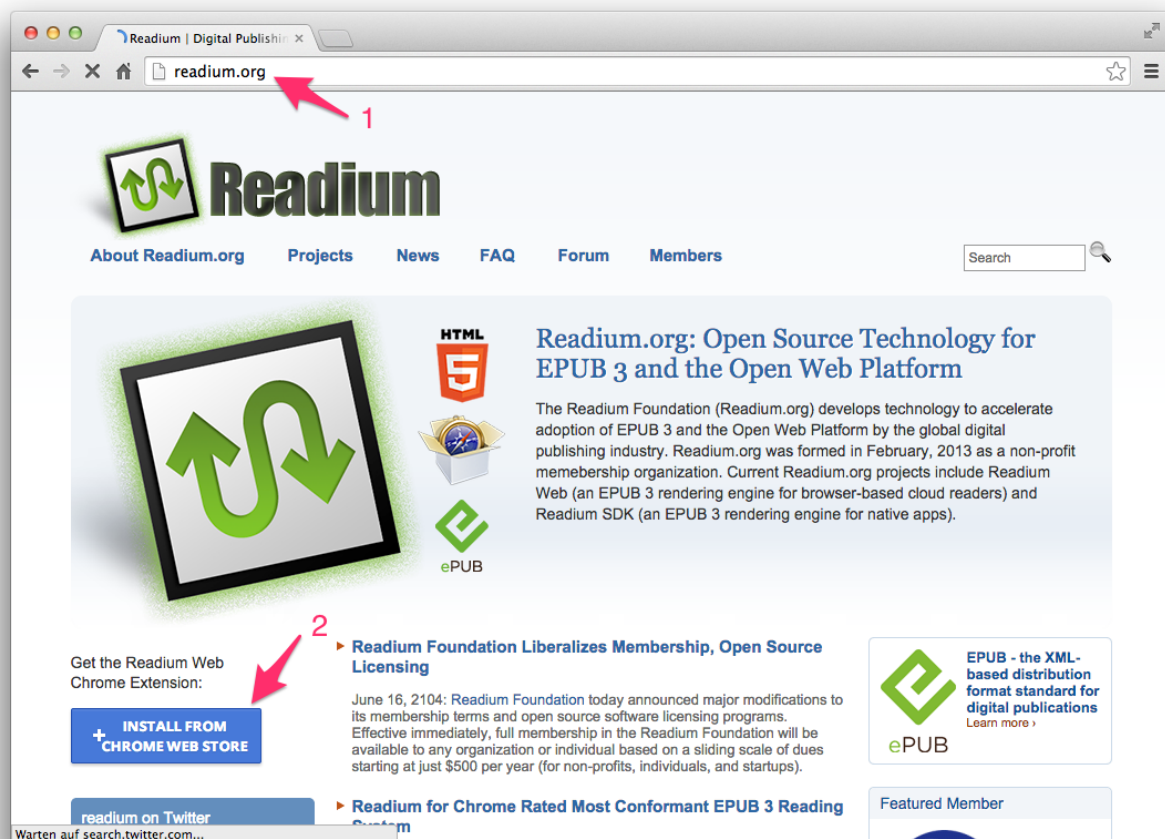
Readium | Digital Publishin ×

readium.org

1

Readium

About Readium.org Projects News FAQ Forum Members

Search

HTML 5

Readium.org: Open Source Technology for EPUB 3 and the Open Web Platform

The Readium Foundation (Readium.org) develops technology to accelerate adoption of EPUB 3 and the Open Web Platform by the global digital publishing industry. Readium.org was formed in February, 2013 as a non-profit memebership organization. Current Readium.org projects include Readium Web (an EPUB 3 rendering engine for browser-based cloud readers) and Readium SDK (an EPUB 3 rendering engine for native apps).

ePUB

2

Get the Readium Web Chrome Extension:

+ INSTALL FROM CHROME WEB STORE

Readium Foundation Liberalizes Membership, Open Source Licensing

June 16, 2104: Readium Foundation today announced major modifications to its membership terms and open source software licensing programs. Effective immediately, full membership in the Readium Foundation will be available to any organization or individual based on a sliding scale of dues starting at just $500 per year (for non-profits, individuals, and startups).

EPUB - the XML-based distribution format standard for digital publications
Learn more ›

ePUB

readium on Twitter

Readium for Chrome Rated Most Conformant EPUB 3 Reading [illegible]

Featured Member

Warten auf search.twitter.com...